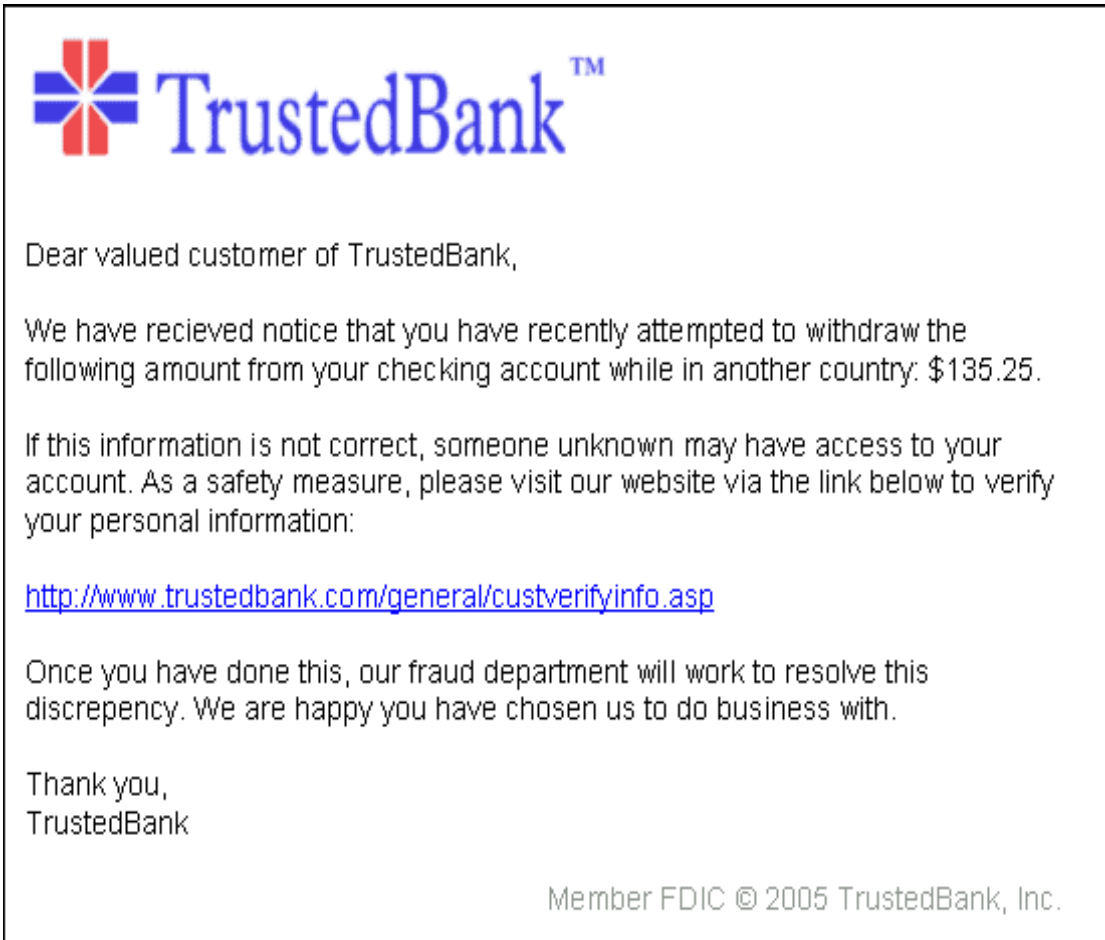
TrustedBank™

Dear valued customer of TrustedBank,

We have recieved notice that you have recently attempted to withdraw the following amount from your checking account while in another country: $135.25.

If this information is not correct, someone unknown may have access to your account. As a safety measure, please visit our website via the link below to verify your personal information:

http://www.trustedbank.com/general/custverifyinfo.asp

Once you have done this, our fraud department will work to resolve this discrepency. We are happy you have chosen us to do business with.

Thank you,
TrustedBank

Member FDIC © 2005 TrustedBank, Inc.